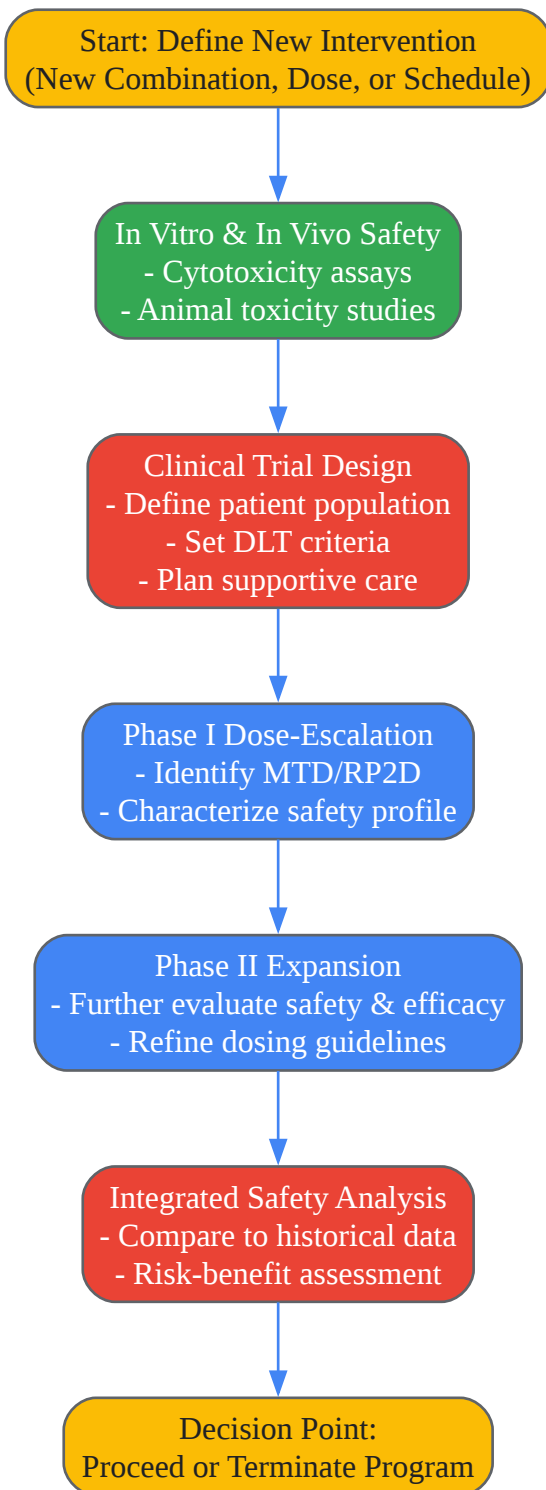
Start: Define New Intervention
(New Combination, Dose, or Schedule)

In Vitro & In Vivo Safety
- Cytotoxicity assays
- Animal toxicity studies

Clinical Trial Design
- Define patient population
- Set DLT criteria
- Plan supportive care

Phase I Dose-Escalation
- Identify MTD/RP2D
- Characterize safety profile

Phase II Expansion
- Further evaluate safety & efficacy
- Refine dosing guidelines

Integrated Safety Analysis
- Compare to historical data
- Risk-benefit assessment

Decision Point:
Proceed or Terminate Program